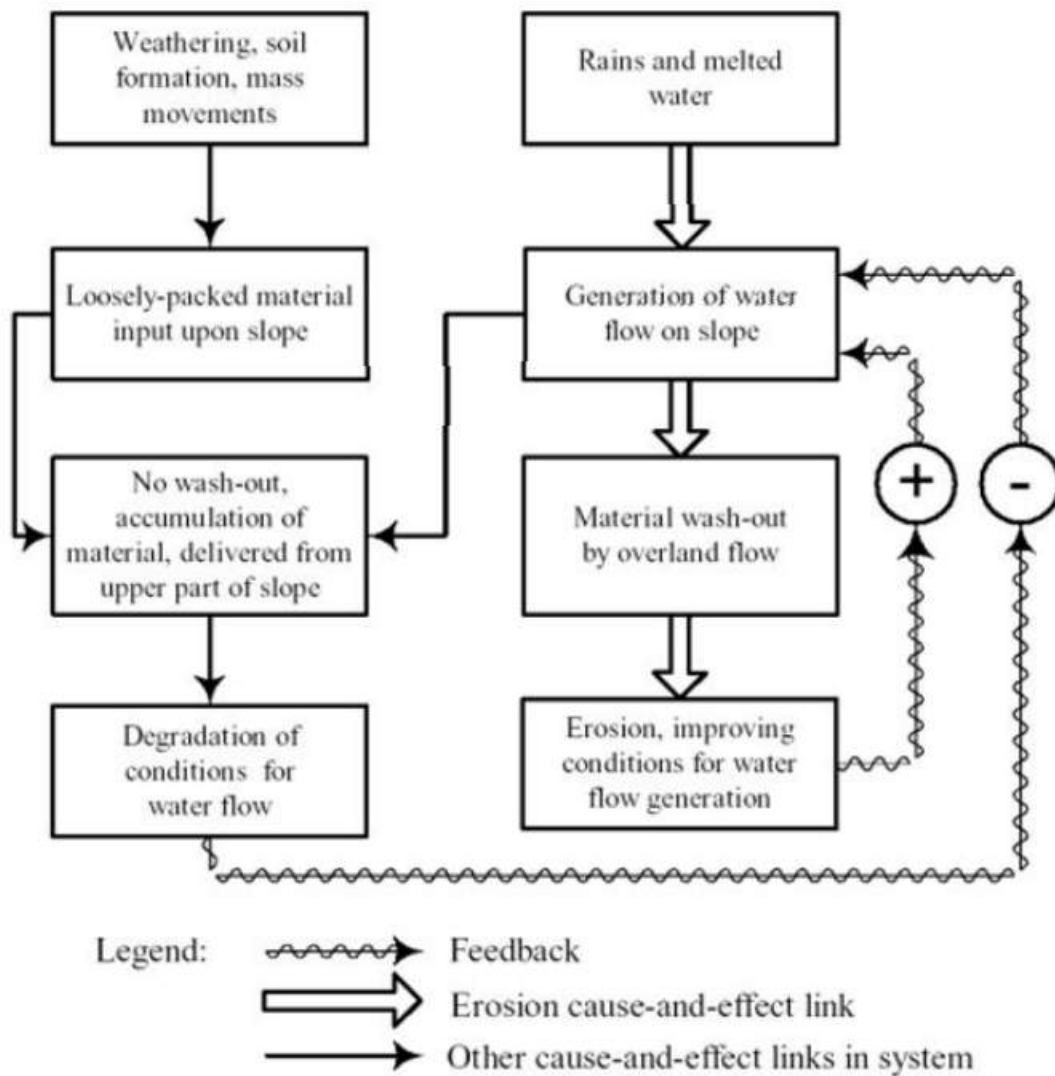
Weathering, soil formation, mass movements

Rains and melted water

Loosely-packed material input upon slope

Generation of water flow on slope

No wash-out, accumulation of material, delivered from upper part of slope

Material wash-out by overland flow

+

-

Degradation of conditions for water flow

Erosion, improving conditions for water flow generation

Legend: Feedback

Erosion cause-and-effect link

Other cause-and-effect links in system